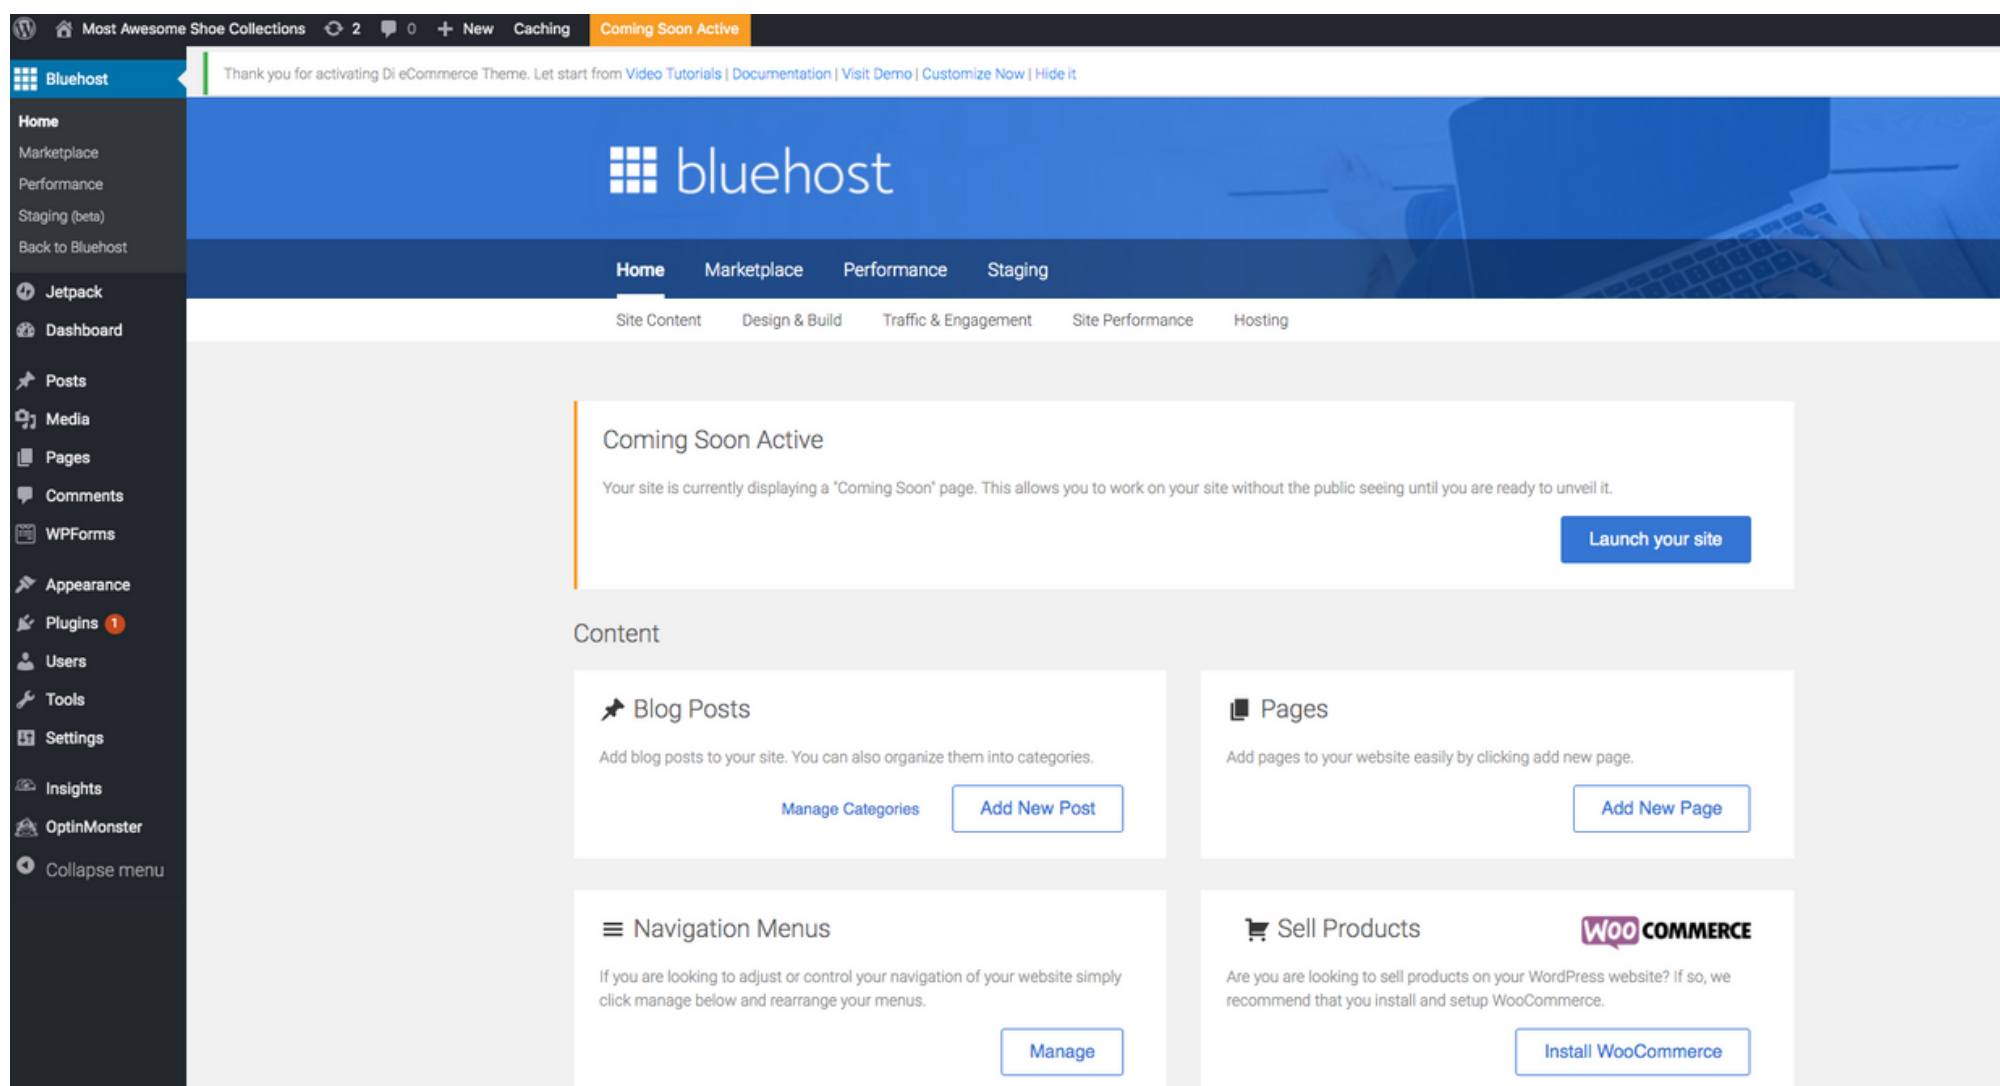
Most Awesome Shoe Collections 2 0 New Caching Coming Soon Active

Bluehost

Home
Marketplace
Performance
Staging (beta)
Back to Bluehost

Jetpack
Dashboard
Posts
Media
Pages
Comments
WPForms
Appearance
Plugins 1
Users
Tools
Settings
Insights
OptinMonster
Collapse menu

Thank you for activating Di eCommerce Theme. Let start from Video Tutorials | Documentation | Visit Demo | Customize Now | Hide it

bluehost

Home Marketplace Performance Staging

Site Content Design & Build Traffic & Engagement Site Performance Hosting

Coming Soon Active

Your site is currently displaying a "Coming Soon" page. This allows you to work on your site without the public seeing until you are ready to unveil it.

Launch your site

Content

Blog Posts

Add blog posts to your site. You can also organize them into categories.

Manage Categories Add New Post

Pages

Add pages to your website easily by clicking add new page.

Add New Page

Navigation Menus

If you are looking to adjust or control your navigation of your website simply click manage below and rearrange your menus.

Manage

Sell Products

WOO COMMERCE

Are you are looking to sell products on your WordPress website? If so, we recommend that you install and setup WooCommerce.

Install WooCommerce